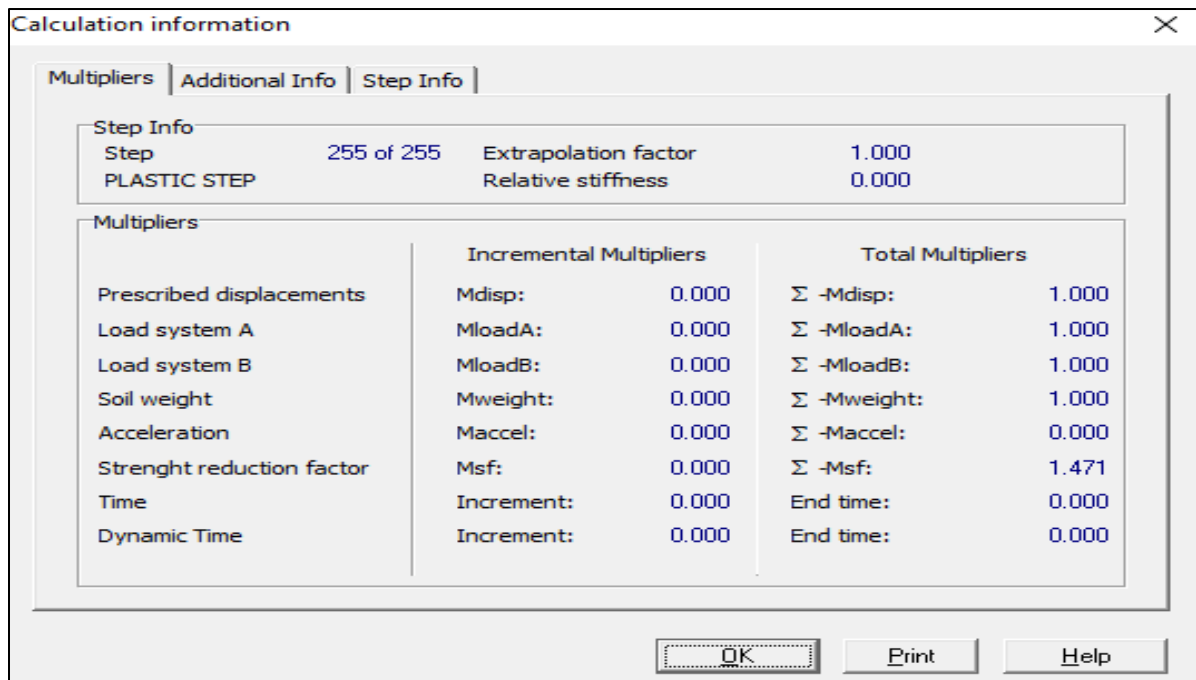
Calculation information

Multipliers | Additional Info | Step Info

Step Info
Step 255 of 255 Extrapolation factor 1.000
PLASTIC STEP Relative stiffness 0.000

Multipliers

| | Incremental Multipliers | | Total Multipliers | |
|---|---|---|---|---|
| Prescribed displacements | Mdisp: | 0.000 | $\Sigma$ -Mdisp: | 1.000 |
| Load system A | MloadA: | 0.000 | $\Sigma$ -MloadA: | 1.000 |
| Load system B | MloadB: | 0.000 | $\Sigma$ -MloadB: | 1.000 |
| Soil weight | Mweight: | 0.000 | $\Sigma$ -Mweight: | 1.000 |
| Acceleration | Maccel: | 0.000 | $\Sigma$ -Maccel: | 0.000 |
| Strenght reduction factor | Msf: | 0.000 | $\Sigma$ -Msf: | 1.471 |
| Time | Increment: | 0.000 | End time: | 0.000 |
| Dynamic Time | Increment: | 0.000 | End time: | 0.000 |

OK Print Help